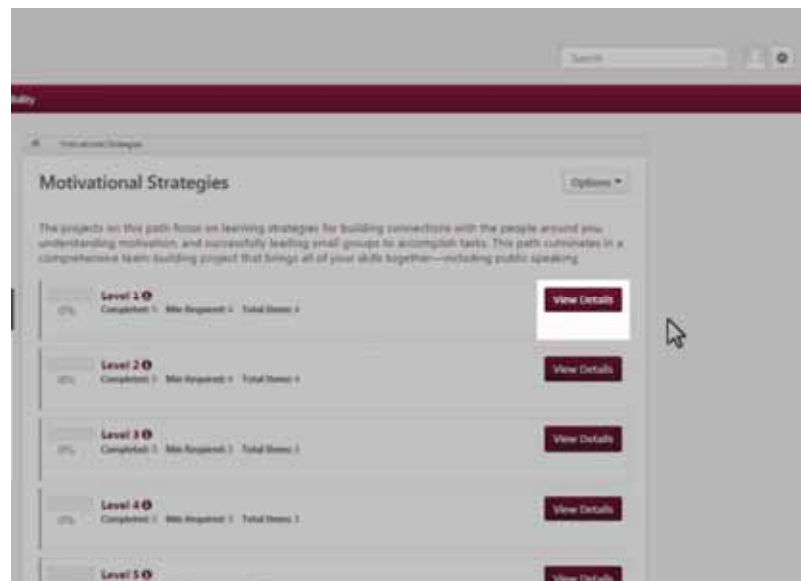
Search

ility

Motivational Strategies

Motivational Strategies

Options ▾

The projects on this path focus on learning strategies for building connections with the people around you, understanding motivation, and successfully leading small groups to accomplish tasks. This path culminates in a comprehensive team-building project that brings all of your skills together—including public speaking.

0%
Level 1
Completed: 0 Min Required: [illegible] Total Items: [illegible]
View Details

0%
Level 2
Completed: 0 Min Required: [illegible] Total Items: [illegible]
View Details

0%
Level 3
Completed: 0 Min Required: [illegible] Total Items: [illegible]
View Details

0%
Level 4
Completed: 0 Min Required: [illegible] Total Items: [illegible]
View Details

Level 5
View Details